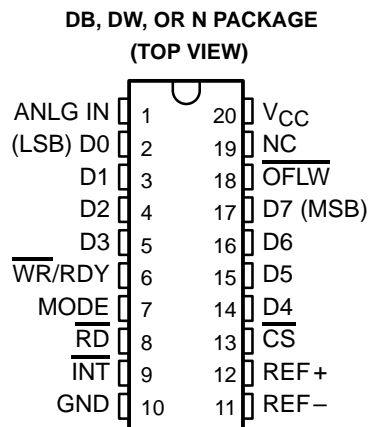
DB, DW, OR N PACKAGE
(TOP VIEW)

ANLG IN 1
(LSB) D0 2
D1 3
D2 4
D3 5
$\overline{WR}$/RDY 6
MODE 7
$\overline{RD}$ 8
$\overline{INT}$ 9
GND 10

20 $V_{CC}$
19 NC
18 $\overline{OFLW}$
17 D7 (MSB)
16 D6
15 D5
14 D4
13 $\overline{CS}$
12 REF+
11 REF−